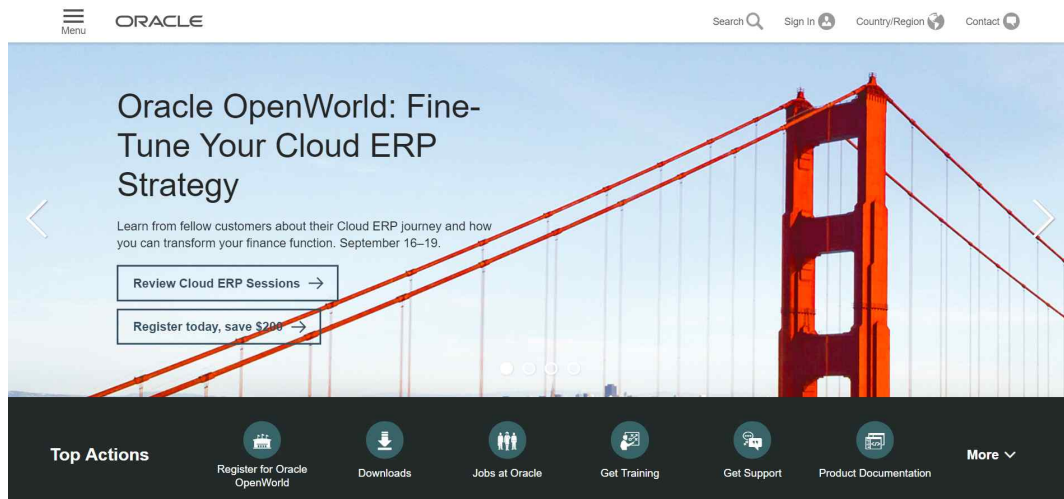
Menu ORACLE

Search Sign In Country/Region Contact

Oracle OpenWorld: Fine-Tune Your Cloud ERP Strategy

Learn from fellow customers about their Cloud ERP journey and how you can transform your finance function. September 16–19.

Review Cloud ERP Sessions →

Register today, save $200 →

Top Actions

Register for Oracle OpenWorld

Downloads

Jobs at Oracle

Get Training

Get Support

Product Documentation

More